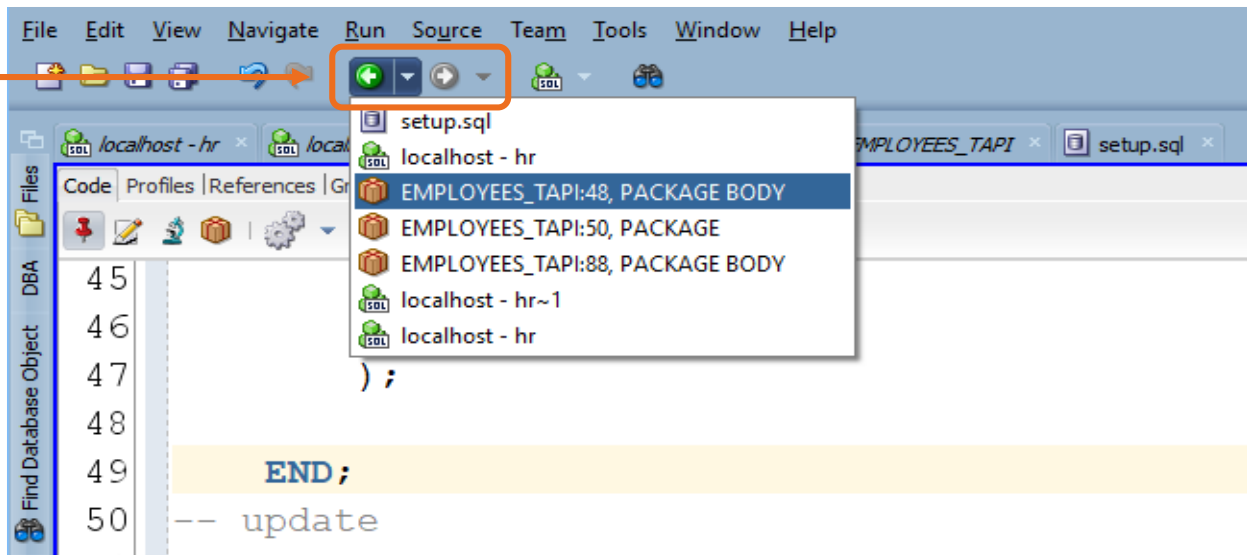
File Edit View Navigate Run Source Team Tools Window Help

localhost - hr × local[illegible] EMPLOYEES_TAPI × setup.sql ×

Files
DBA
Find Database Object

Code | Profiles | References | Gr

setup.sql
localhost - hr
EMPLOYEES_TAPI:48, PACKAGE BODY
EMPLOYEES_TAPI:50, PACKAGE
EMPLOYEES_TAPI:88, PACKAGE BODY
localhost - hr~1
localhost - hr

45
46
47 );
48
49 END;
50 -- update